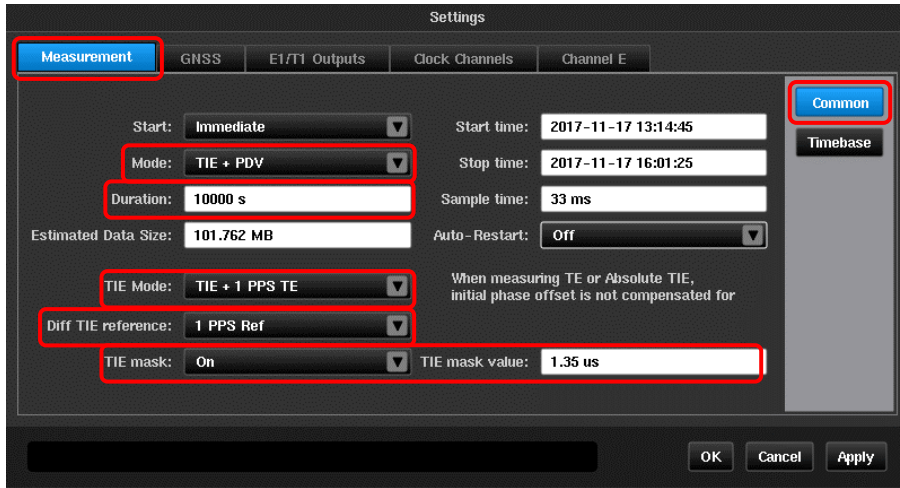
Settings

Measurement | GNSS | E1/T1 Outputs | Clock Channels | Channel E

Common

Timebase

Start: Immediate

Mode: TIE + PDV

Duration: 10000 s

Estimated Data Size: 101.762 MB

Start time: 2017-11-17 13:14:45

Stop time: 2017-11-17 16:01:25

Sample time: 33 ms

Auto-Restart: Off

TIE Mode: TIE + 1 PPS TE

When measuring TE or Absolute TIE, initial phase offset is not compensated for

Diff TIE reference: 1 PPS Ref

TIE mask: On

TIE mask value: 1.35 us

OK Cancel Apply